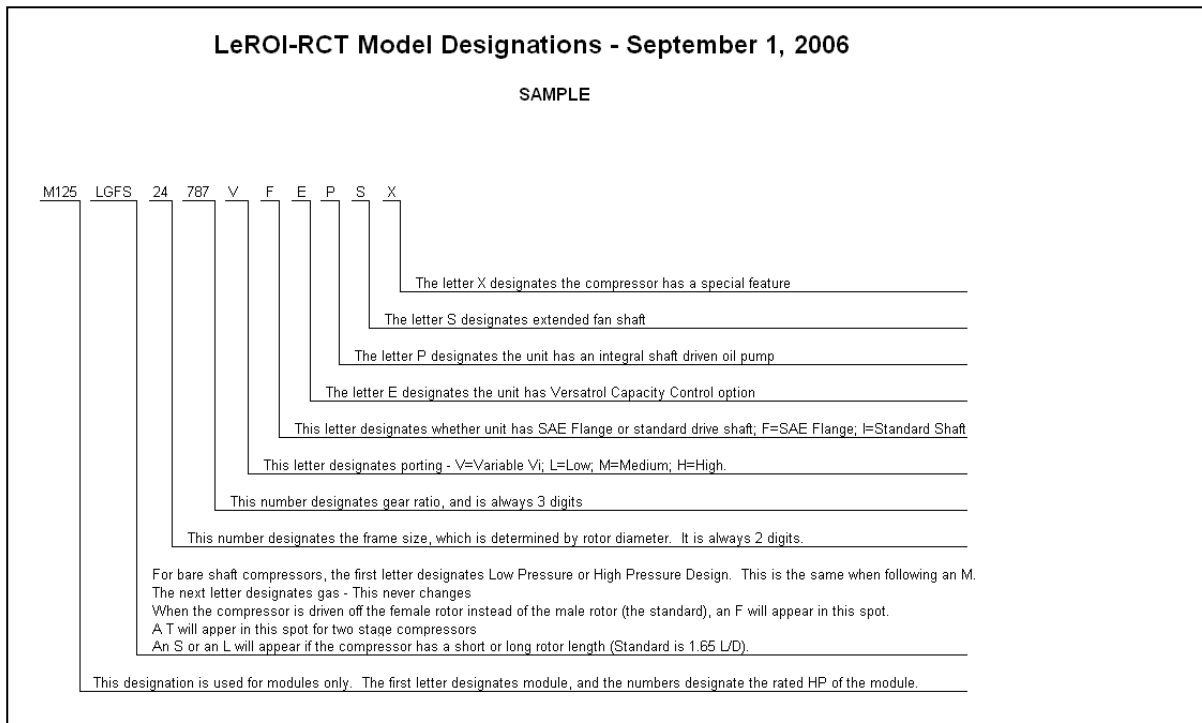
LeROI-RCT Model Designations - September 1, 2006

SAMPLE

M125 LGFS 24 787 V F E P S X

The letter X designates the compressor has a special feature

The letter S designates extended fan shaft

The letter P designates the unit has an integral shaft driven oil pump

The letter E designates the unit has Versatrol Capacity Control option

This letter designates whether unit has SAE Flange or standard drive shaft; F=SAE Flange; I=Standard Shaft

This letter designates porting - V=Variable Vi; L=Low; M=Medium; H=High.

This number designates gear ratio, and is always 3 digits

This number designates the frame size, which is determined by rotor diameter. It is always 2 digits.

For bare shaft compressors, the first letter designates Low Pressure or High Pressure Design. This is the same when following an M.
The next letter designates gas - This never changes
When the compressor is driven off the female rotor instead of the male rotor (the standard), an F will appear in this spot.
A T will apper in this spot for two stage compressors
An S or an L will appear if the compressor has a short or long rotor length (Standard is 1.65 L/D).

This designation is used for modules only. The first letter designates module, and the numbers designate the rated HP of the module.